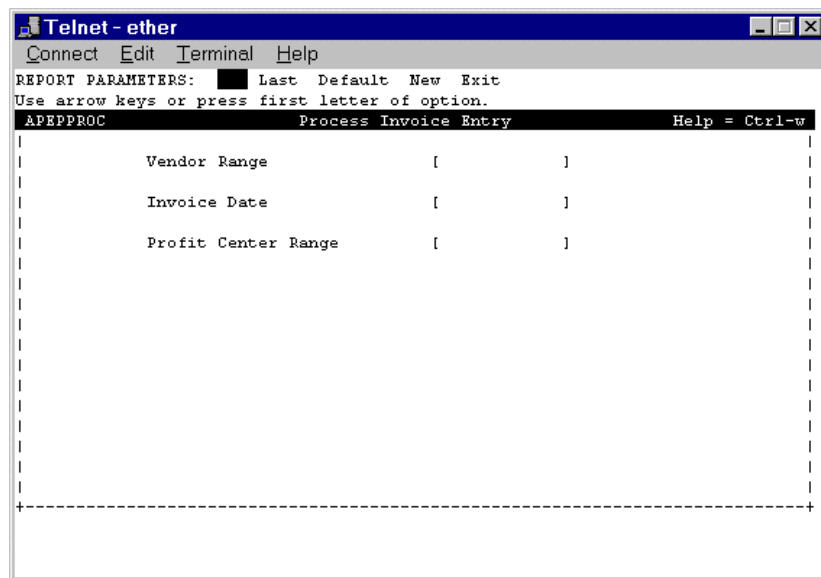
Telnet - ether

Connect Edit Terminal Help

REPORT PARAMETERS: Last Default New Exit
Use arrow keys or press first letter of option.

APEPPROC Process Invoice Entry Help = Ctrl-w

Vendor Range [ ]

Invoice Date [ ]

Profit Center Range [ ]